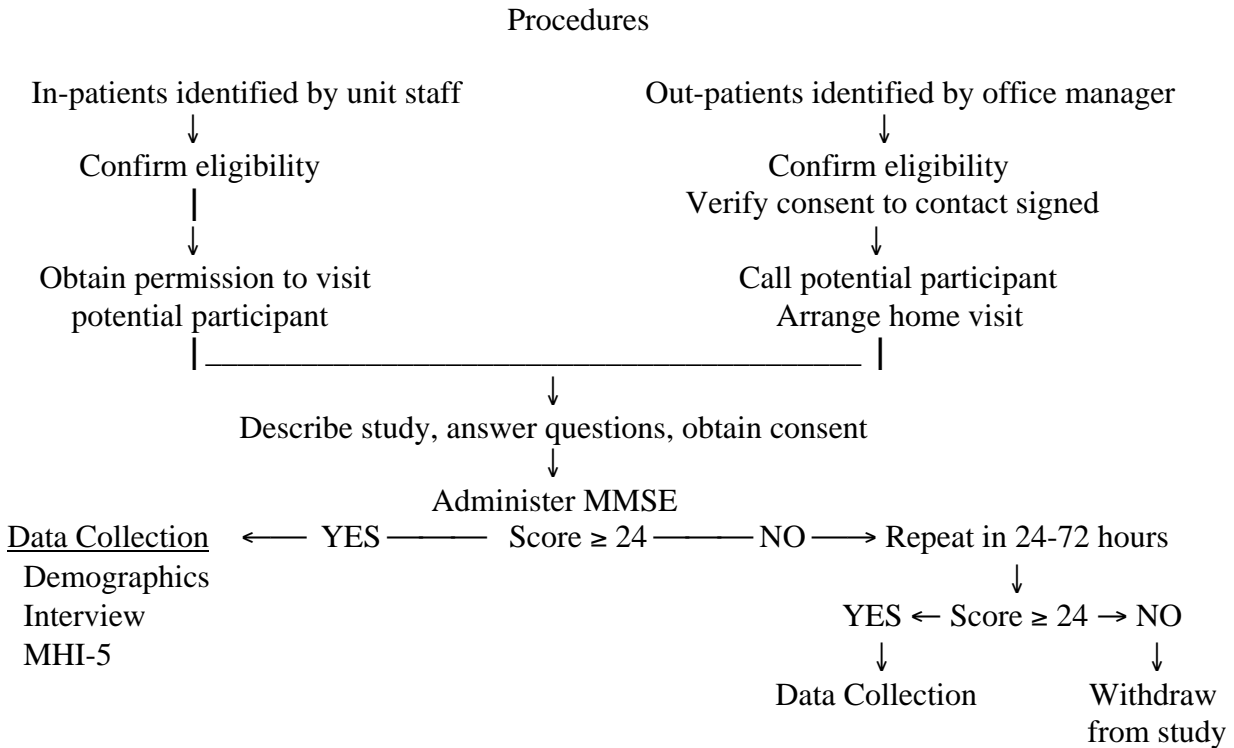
Procedures

In-patients identified by unit staff

Confirm eligibility

Obtain permission to visit potential participant

Out-patients identified by office manager

Confirm eligibility
Verify consent to contact signed

Call potential participant
Arrange home visit

Describe study, answer questions, obtain consent

Administer MMSE

Data Collection ← YES — Score $\geq 24$ — NO → Repeat in 24-72 hours

Demographics
Interview
MHI-5

YES ← Score $\geq 24$ → NO

Data Collection

Withdraw from study